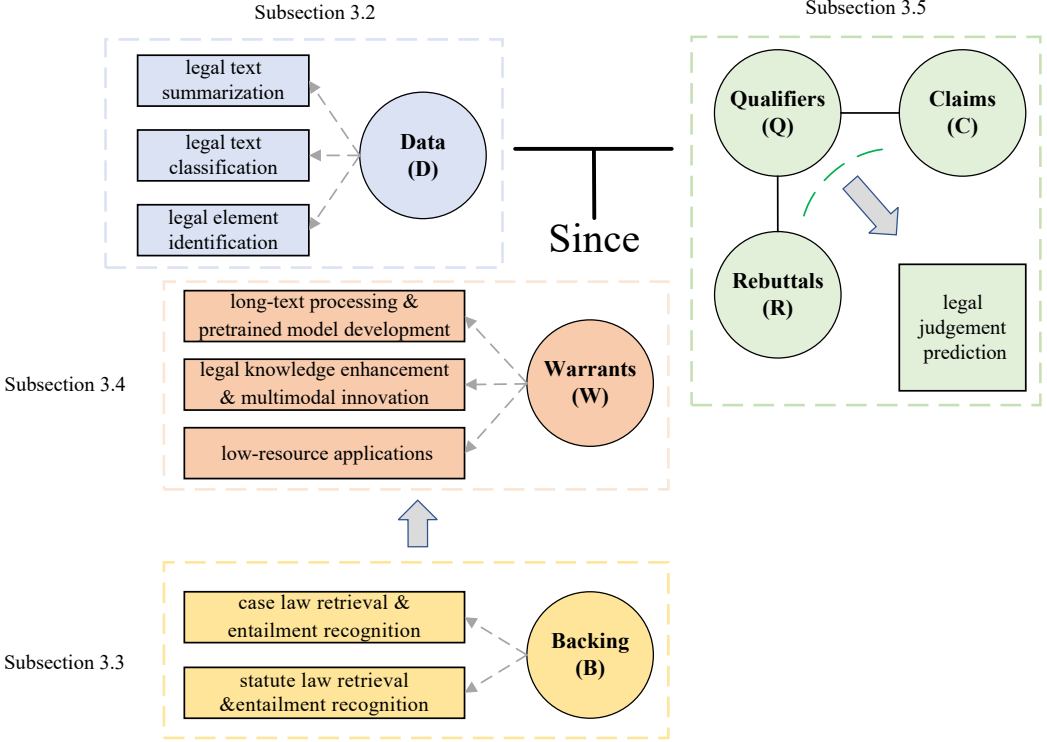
Subsection 3.2

legal text summarization

legal text classification

legal element identification

Data (D)

Since

Subsection 3.5

Qualifiers (Q)

Claims (C)

Rebuttals (R)

legal judgement prediction

Subsection 3.4

long-text processing & pretrained model development

legal knowledge enhancement & multimodal innovation

low-resource applications

Warrants (W)

Subsection 3.3

case law retrieval & entailment recognition

statute law retrieval &entailment recognition

Backing (B)